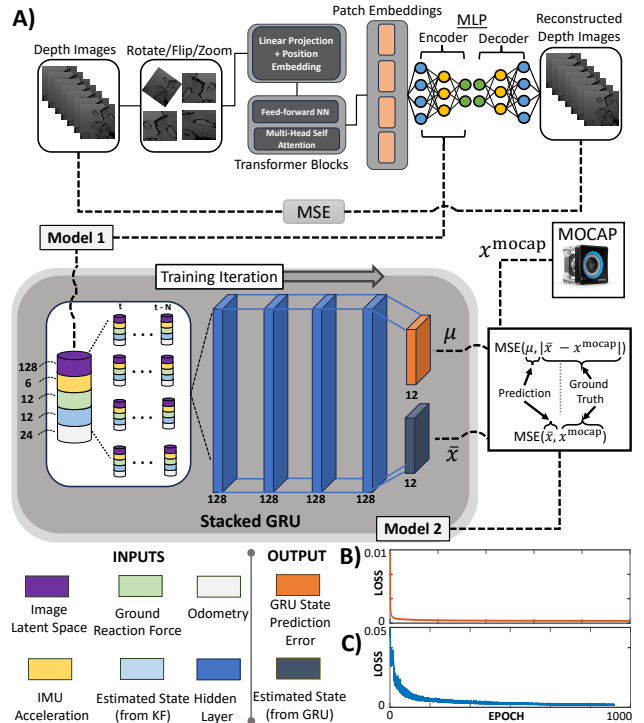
A)

Depth Images

Rotate/Flip/Zoom

Linear Projection + Position Embedding

Feed-forward NN

Multi-Head Self Attention

Transformer Blocks

Patch Embeddings

MLP

Encoder

Decoder

Reconstructed Depth Images

MSE

Model 1

$x^{\text{mocap}}$

MOCAP

Training Iteration

t

t - N

128

6

12

12

24

$\mu$

12

$\bar{x}$

12

128

128

128

128

Stacked GRU

$\text{MSE}(\mu, |\bar{x} - x^{\text{mocap}}|)$

Prediction

Ground Truth

$\text{MSE}(\bar{x}, x^{\text{mocap}})$

Model 2

INPUTS

Image Latent Space

Ground Reaction Force

Odometry

IMU Acceleration

Estimated State (from KF)

Hidden Layer

OUTPUT

GRU State Prediction Error

Estimated State (from GRU)

B)

0.01

LOSS

0

C)

0.5

LOSS

0

0

EPOCH

1000